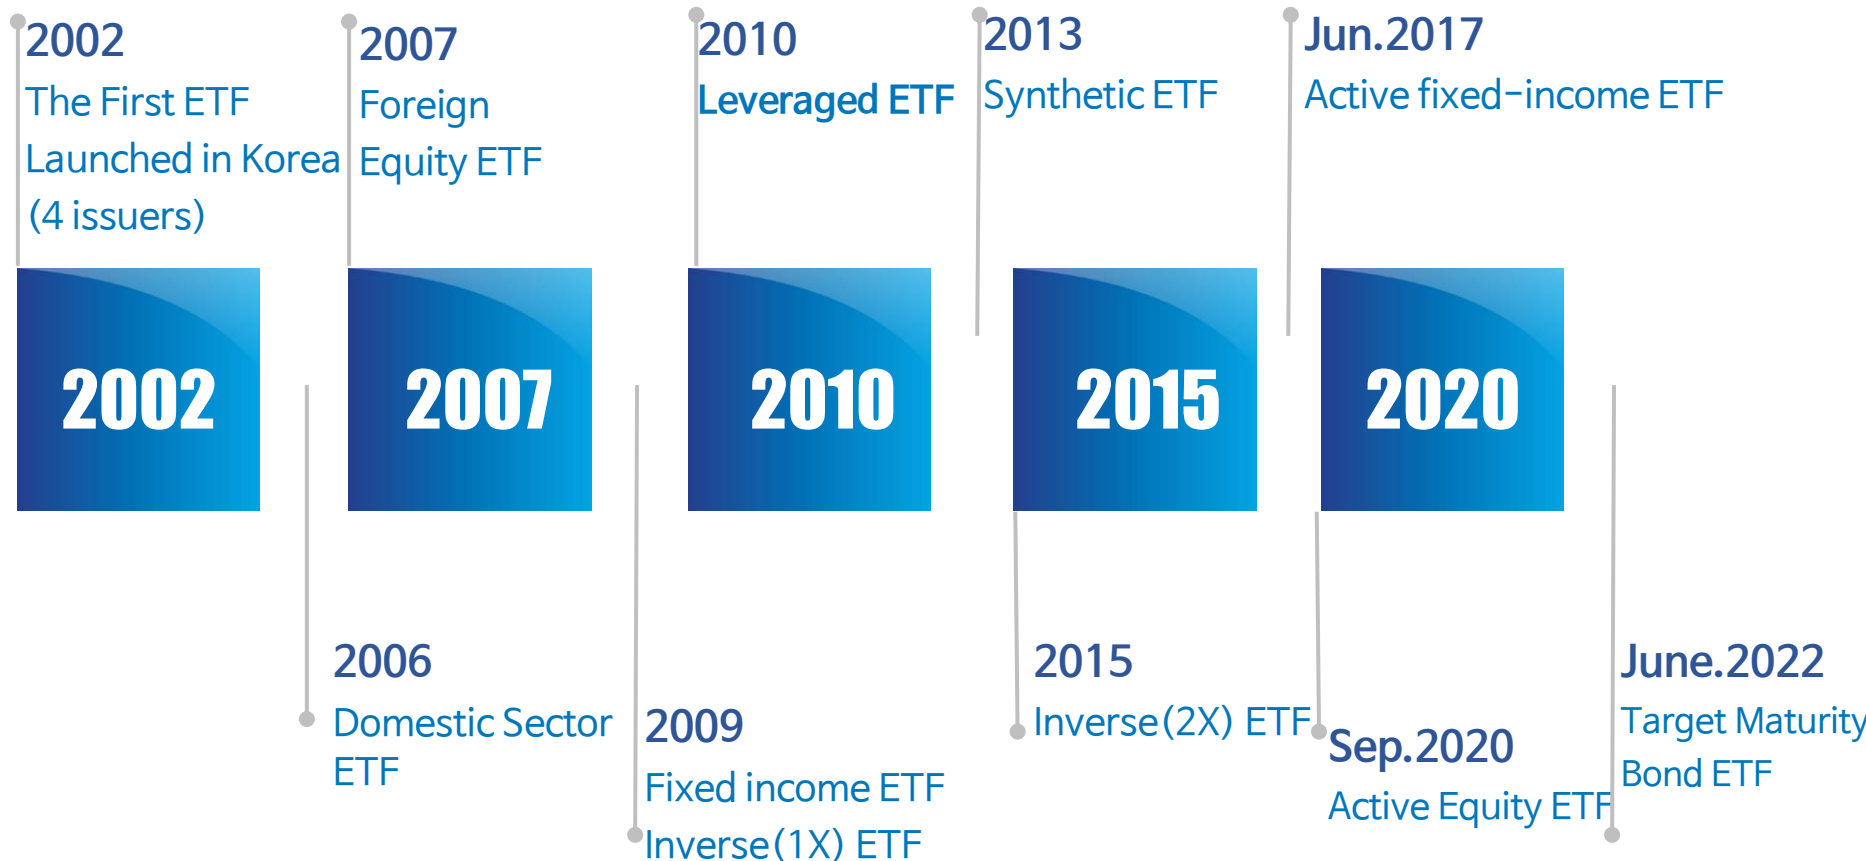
2002
The First ETF Launched in Korea (4 issuers)

2007
Foreign Equity ETF

2010
Leveraged ETF

2013
Synthetic ETF

Jun.2017
Active fixed-income ETF

2002

2007

2010

2015

2020

2006
Domestic Sector ETF

2009
Fixed income ETF
Inverse(1X) ETF

2015
Inverse(2X) ETF

Sep.2020
Active Equity ETF

June.2022
Target Maturity Bond ETF